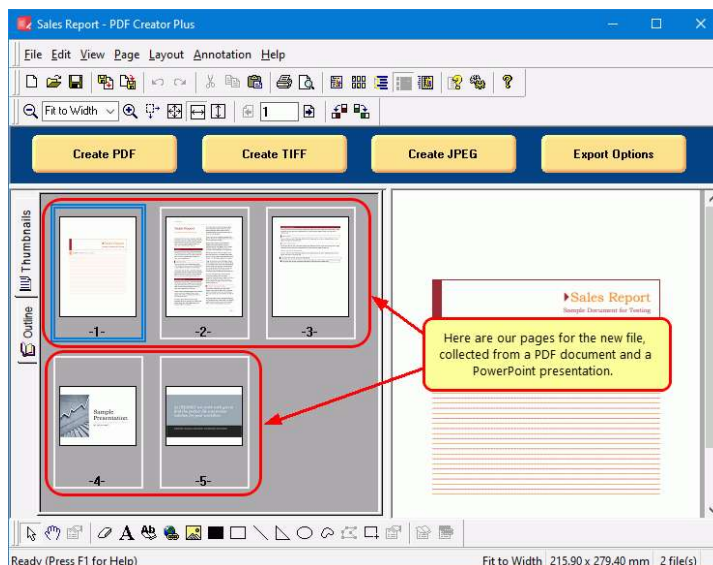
Sales Report - PDF Creator Plus

File Edit View Page Layout Annotation Help

Fit to Width

1

Create PDF
Create TIFF
Create JPEG
Export Options

Thumbnails
Outline

-1-
-2-
-3-
-4-
-5-

Sample Presentation

Sales Report
Sample Document for Testing

Here are our pages for the new file, collected from a PDF document and a PowerPoint presentation.

Ready (Press F1 for Help)
Fit to Width 215.90 x 279.40 mm 2 file(s)